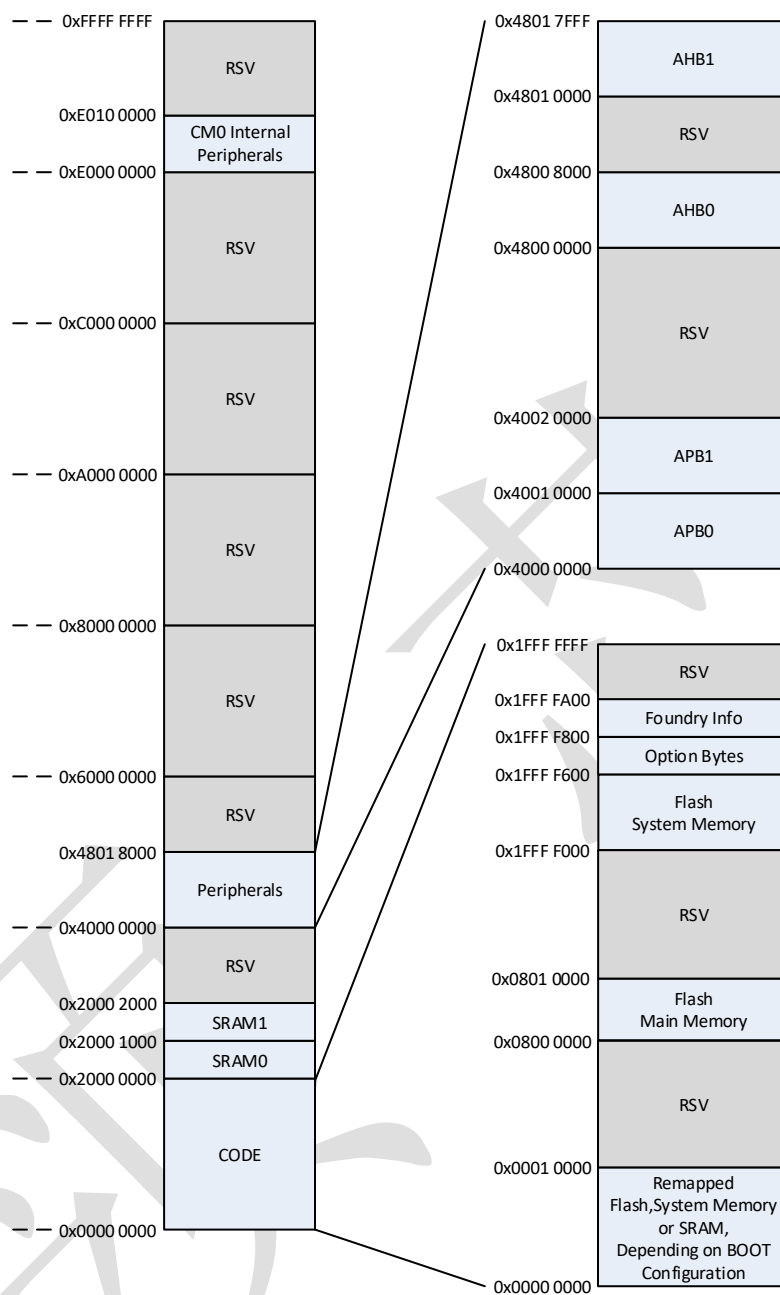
0xFFFF FFFF
RSV
0xE010 0000
CM0 Internal Peripherals
0xE000 0000
RSV
0xC000 0000
RSV
0xA000 0000
RSV
0x8000 0000
RSV
0x6000 0000
RSV
0x4801 8000
Peripherals
0x4000 0000
RSV
0x2000 2000
SRAM1
0x2000 1000
SRAM0
0x2000 0000
CODE
0x0000 0000

0x4801 7FFF
AHB1
0x4801 0000
RSV
0x4800 8000
AHB0
0x4800 0000
RSV
0x4002 0000
APB1
0x4001 0000
APB0
0x4000 0000

0x1FFF FFFF
RSV
0x1FFF FA00
Foundry Info
0x1FFF F800
Option Bytes
0x1FFF F600
Flash System Memory
0x1FFF F000
RSV
0x0801 0000
Flash Main Memory
0x0800 0000
RSV
0x0001 0000
Remapped Flash,System Memory or SRAM, Depending on BOOT Configuration
0x0000 0000